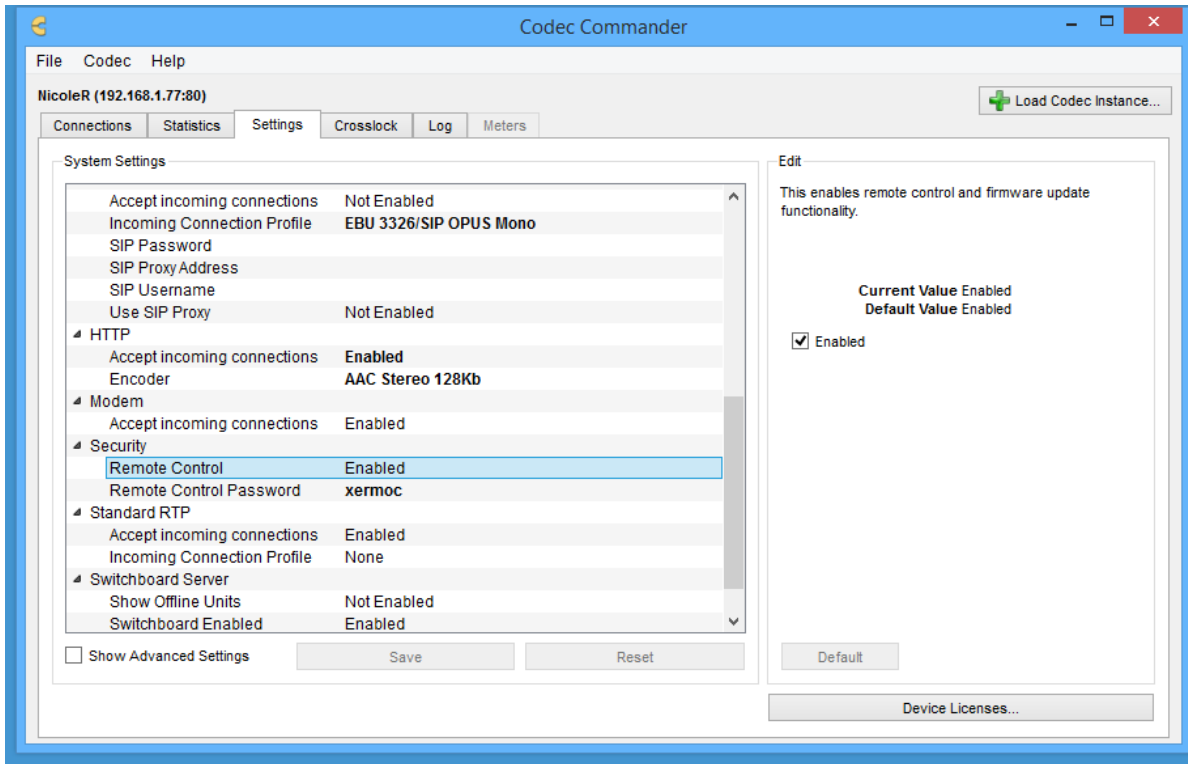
Codec Commander

File Codec Help

NicoleR (192.168.1.77:80)

Load Codec Instance...

Connections | Statistics | Settings | Crosslock | Log | Meters

System Settings

| | |
|---|---|
| Accept incoming connections | Not Enabled |
| Incoming Connection Profile | EBU 3326/SIP OPUS Mono |
| SIP Password | |
| SIP Proxy Address | |
| SIP Username | |
| Use SIP Proxy | Not Enabled |
| HTTP | |
| Accept incoming connections | Enabled |
| Encoder | AAC Stereo 128Kb |
| Modem | |
| Accept incoming connections | Enabled |
| Security | |
| Remote Control | Enabled |
| Remote Control Password | xermoc |
| Standard RTP | |
| Accept incoming connections | Enabled |
| Incoming Connection Profile | None |
| Switchboard Server | |
| Show Offline Units | Not Enabled |
| Switchboard Enabled | Enabled |

Show Advanced Settings

Save

Reset

Edit

This enables remote control and firmware update functionality.

Current Value Enabled
Default Value Enabled

Enabled

Default

Device Licenses...